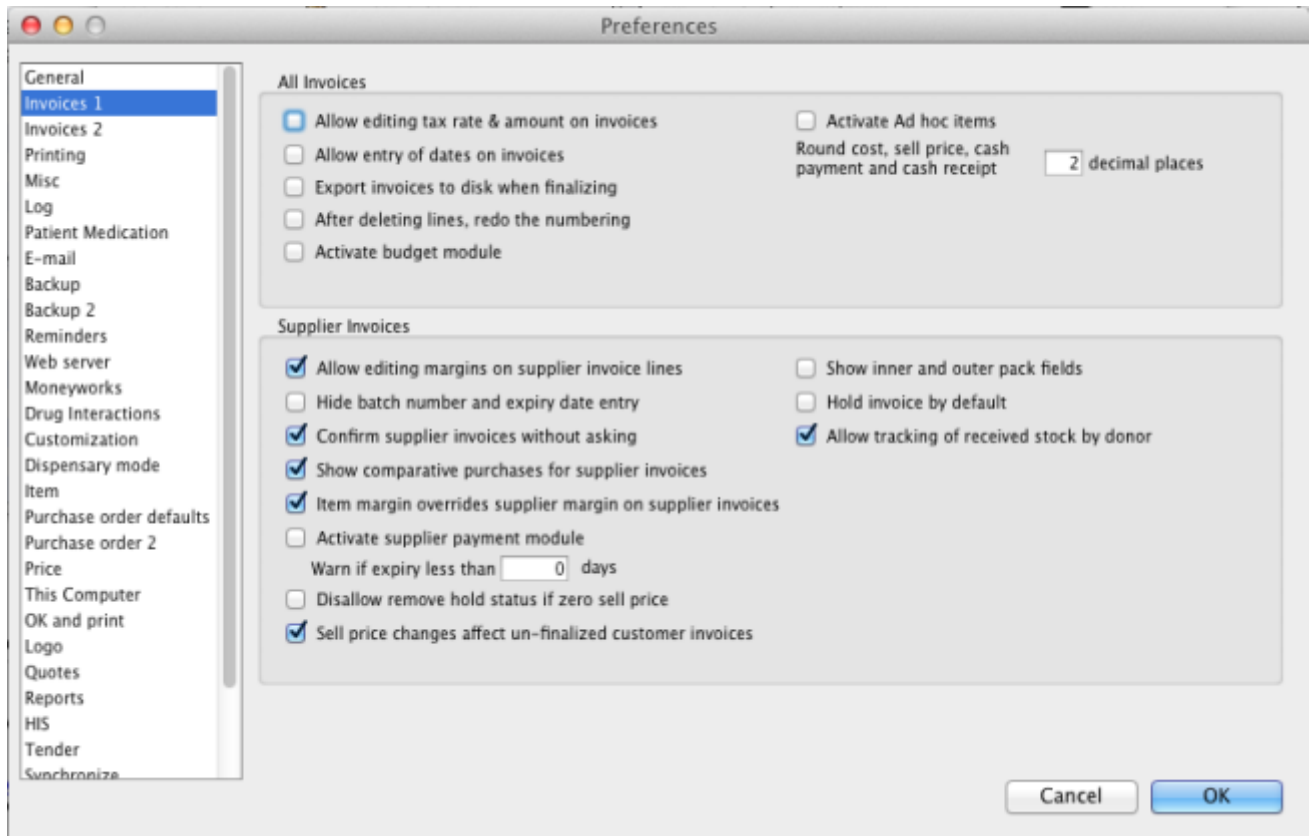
Preferences

General
Invoices 1
Invoices 2
Printing
Misc
Log
Patient Medication
E-mail
Backup
Backup 2
Reminders
Web server
Moneyworks
Drug Interactions
Customization
Dispensary mode
Item
Purchase order defaults
Purchase order 2
Price
This Computer
OK and print
Logo
Quotes
Reports
HIS
Tender
Synchronize

All Invoices

Allow editing tax rate & amount on invoices
Allow entry of dates on invoices
Export invoices to disk when finalizing
After deleting lines, redo the numbering
Activate budget module

Activate Ad hoc items
Round cost, sell price, cash payment and cash receipt 2 decimal places

Supplier Invoices

Allow editing margins on supplier invoice lines
Hide batch number and expiry date entry
Confirm supplier invoices without asking
Show comparative purchases for supplier invoices
Item margin overrides supplier margin on supplier invoices
Activate supplier payment module
Warn if expiry less than 0 days
Disallow remove hold status if zero sell price
Sell price changes affect un-finalized customer invoices

Show inner and outer pack fields
Hold invoice by default
Allow tracking of received stock by donor

Cancel
OK